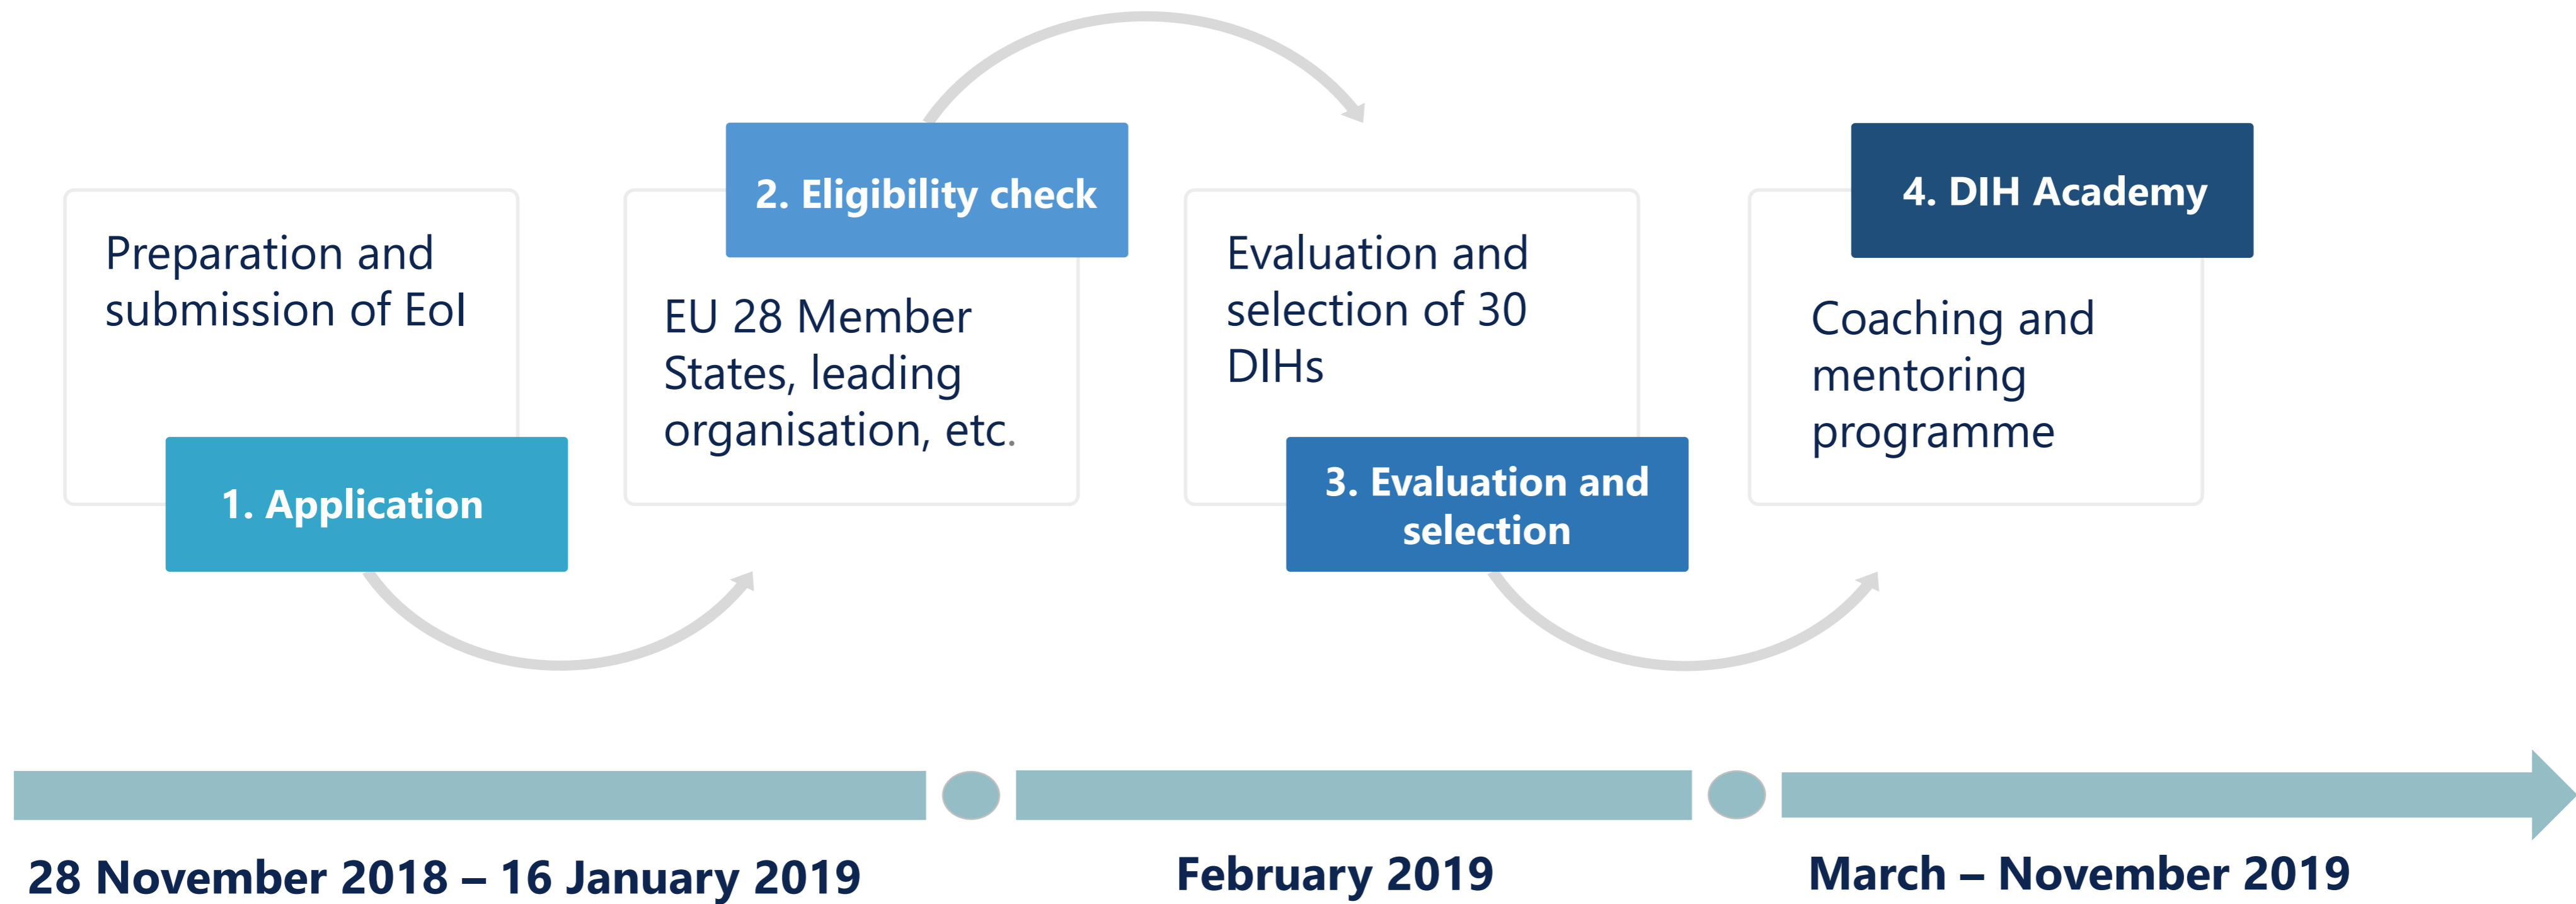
Preparation and submission of EoI

1. Application

2. Eligibility check

EU 28 Member States, leading organisation, etc.

Evaluation and selection of 30 DIHs

3. Evaluation and selection

4. DIH Academy

Coaching and mentoring programme

28 November 2018 – 16 January 2019

February 2019

March – November 2019